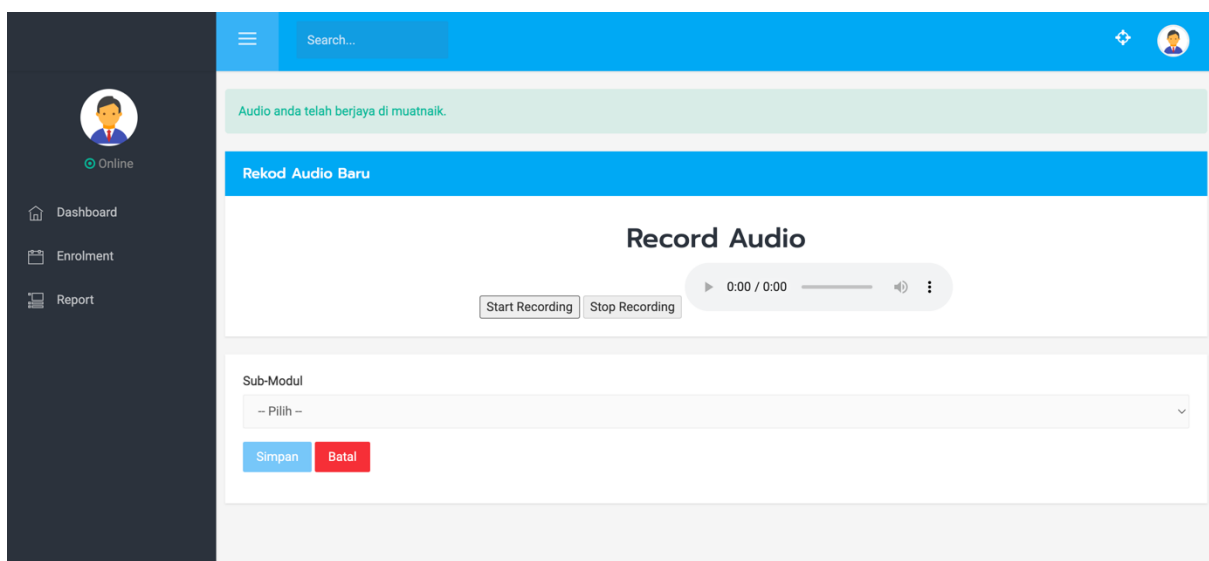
Search...

Online

Dashboard

Enrolment

Report

Audio anda telah berjaya di muatnaik.

Rekod Audio Baru

Record Audio

Start Recording Stop Recording

0:00 / 0:00

Sub-Modul

-- Pilih --

Simpan Batal